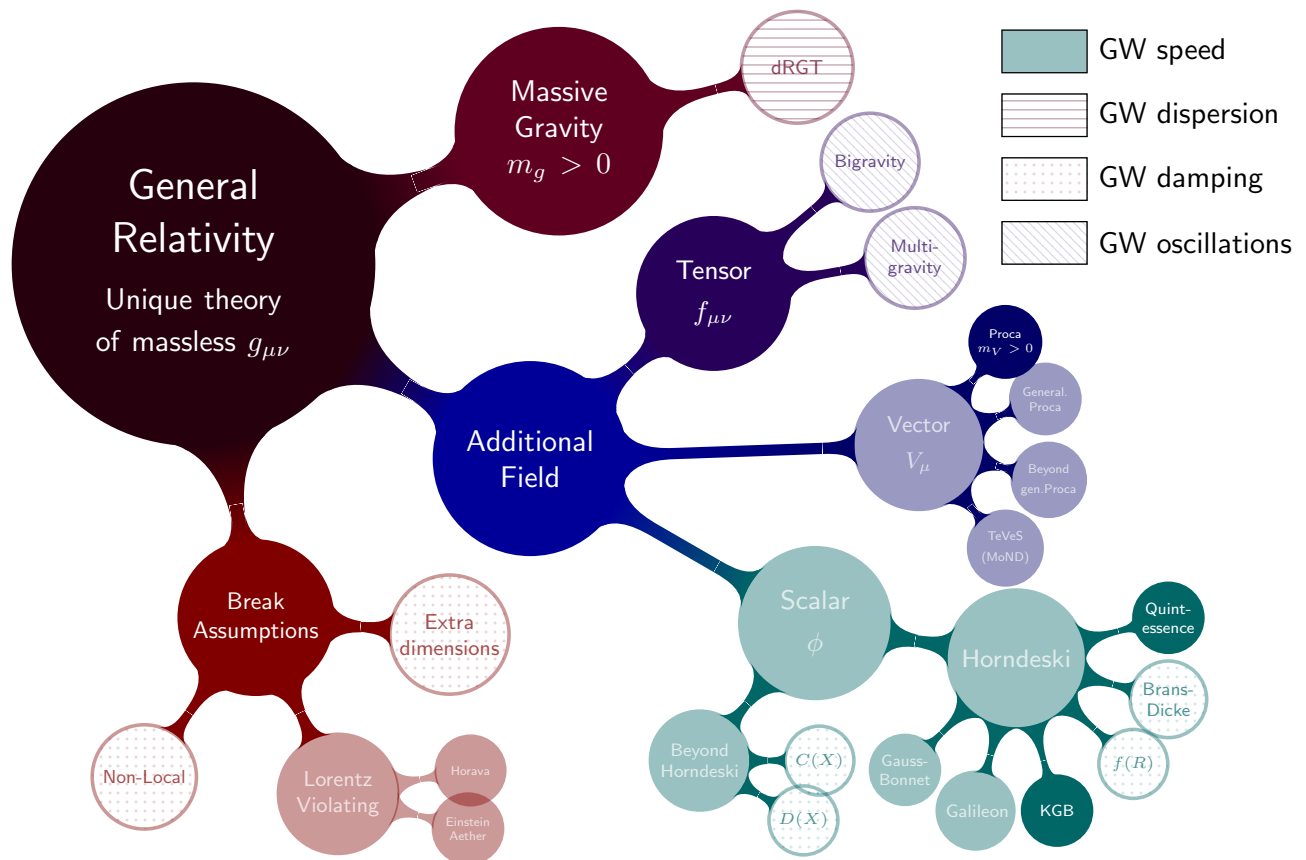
General Relativity
Unique theory of massless $g_{\mu\nu}$

Massive Gravity
$m_g > 0$

dRGT

GW speed
GW dispersion
GW damping
GW oscillations

Bigravity

Multi-gravity

Tensor
$f_{\mu\nu}$

Proca
$m_V > 0$

General. Proca

Vector
$V_\mu$

Beyond gen.Proca

TeVeS (MoND)

Additional Field

Scalar
$\phi$

Horndeski

Quint-essence

Brans-Dicke

$f(R)$

KGB

Galileon

Gauss-Bonnet

Beyond Horndeski

$C(X)$

$D(X)$

Break Assumptions

Extra dimensions

Non-Local

Lorentz Violating

Horava

Einstein Aether